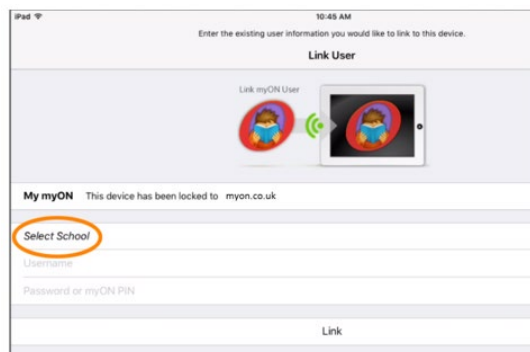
iPad
10:45 AM
Enter the existing user information you would like to link to this device.
Link User
Link myON User
My myON This device has been locked to myon.co.uk
Select School
Username
Password or myON PIN
Link